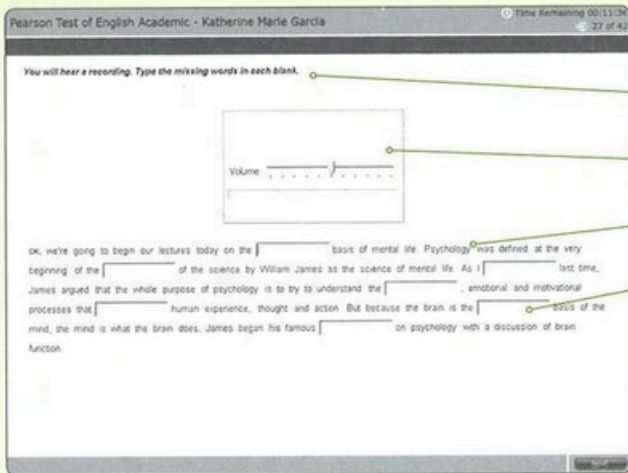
Pearson Test of English Academic - Katherine Marie Garcia

Time Remaining 00:11:3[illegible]

27 of 42

You will hear a recording. Type the missing words in each blank.

Volume

OK, we're going to begin our lectures today on the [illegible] basis of mental life. Psychology was defined at the very beginning of the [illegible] of the science by William James as the science of mental life. As I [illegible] last time, James argued that the whole purpose of psychology is to try to understand the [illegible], emotional and motivational processes that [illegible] human experience, thought and action. But because the brain is the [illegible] basis of the mind, the mind is what the brain does, James began his famous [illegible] on psychology with a discussion of brain function.

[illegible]